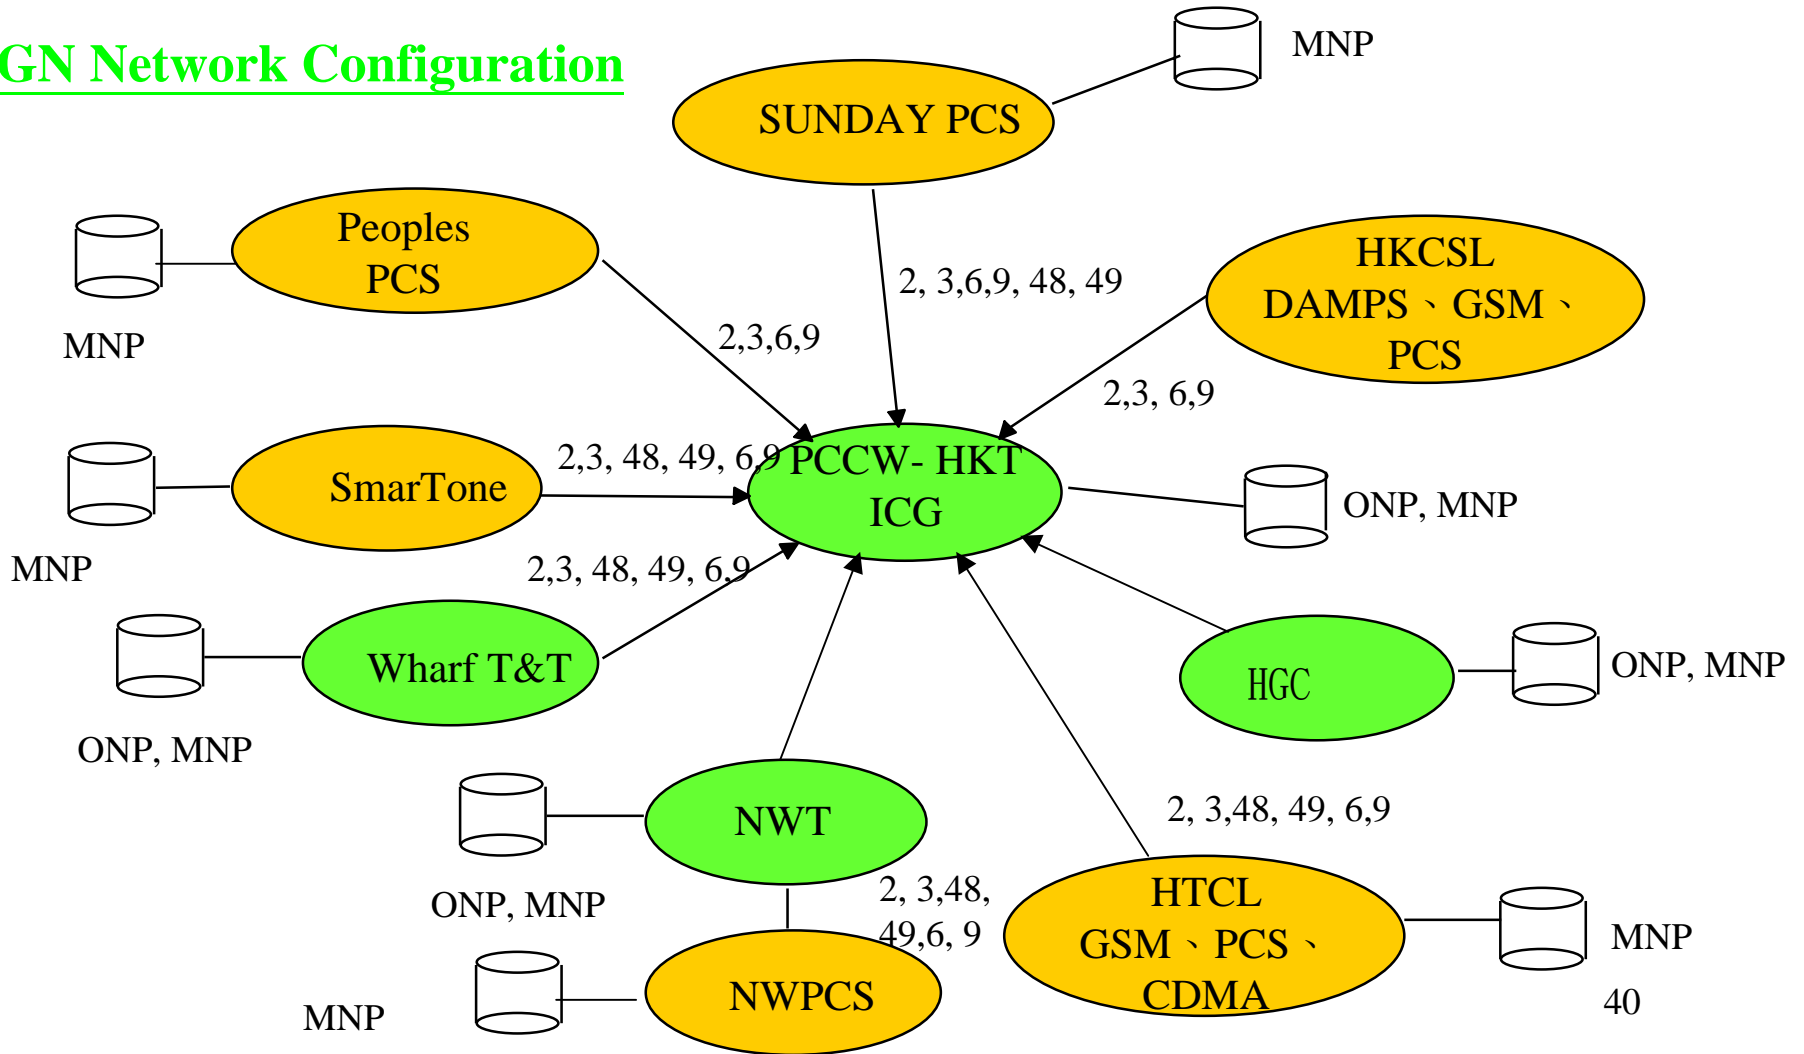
GN Network Configuration

MNP

SUNDAY PCS

Peoples PCS

MNP

2, 3,6,9, 48, 49

HKCSL DAMPS 、GSM 、PCS

2,3,6,9

2,3, 6,9

SmarTone

2,3, 48, 49, 6,9

PCCW- HKT ICG

ONP, MNP

MNP

2,3, 48, 49, 6,9

Wharf T&T

HGC

ONP, MNP

ONP, MNP

NWT

2, 3,48, 49, 6,9

ONP, MNP

2, 3,48, 49,6, 9

HTCL GSM 、PCS 、CDMA

MNP

MNP

NWPCS

40